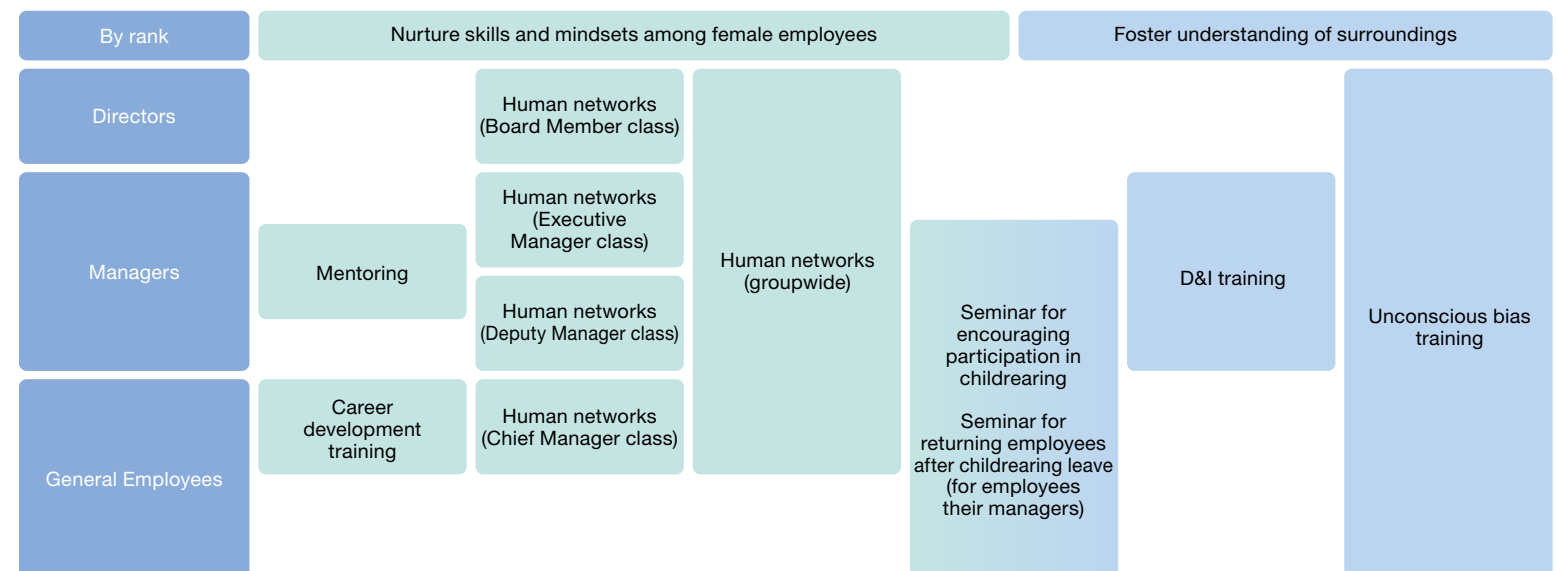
| By rank | Nurture skills and mindsets among female employees | | | | Foster understanding of surroundings | |
|---|---|---|---|---|---|---|
| Directors | | Human networks (Board Member class) | Human networks (groupwide) | | | Unconscious bias training |
| Managers | Mentoring | Human networks (Executive Manager class) | | Seminar for encouraging participation in childrearing | D&I training | |
| | | Human networks (Deputy Manager class) | | Seminar for returning employees after childrearing leave (for employees their managers) | | |
| General Employees | Career development training | Human networks (Chief Manager class) | | | | |